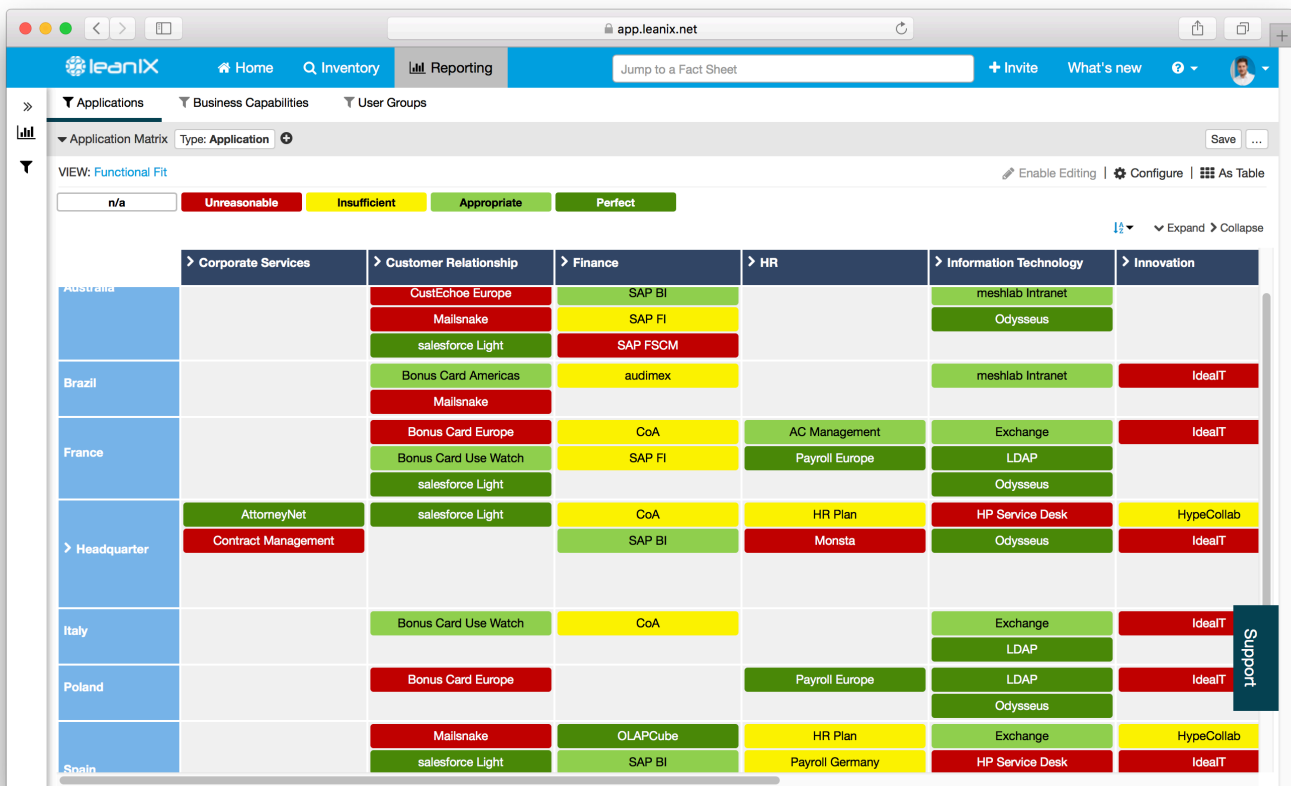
app.leanix.net

leanIX Home Inventory Reporting Jump to a Fact Sheet + Invite What's new ?

Applications Business Capabilities User Groups

Application Matrix Type: Application Save ...

VIEW: Functional Fit Enable Editing Configure As Table

n/a Unreasonable Insufficient Appropriate Perfect

Expand Collapse

| | Corporate Services | Customer Relationship | Finance | HR | Information Technology | Innovation |
|---|---|---|---|---|---|---|
| Australia | | CustEchoe Europe<br>Mailsnake<br>salesforce Light | SAP BI<br>SAP FI<br>SAP FSCM | | meshlab Intranet<br>Odysseus | |
| Brazil | | Bonus Card Americas<br>Mailsnake | audimex | | meshlab Intranet | IdealT |
| France | | Bonus Card Europe<br>Bonus Card Use Watch<br>salesforce Light | CoA<br>SAP FI | AC Management<br>Payroll Europe | Exchange<br>LDAP<br>Odysseus | IdealT |
| Headquarter | AttorneyNet<br>Contract Management | salesforce Light | CoA<br>SAP BI | HR Plan<br>Monsta | HP Service Desk<br>Odysseus | HypeCollab<br>IdealT |
| Italy | | Bonus Card Use Watch | CoA | | Exchange<br>LDAP | IdealT |
| Poland | | Bonus Card Europe | | Payroll Europe | LDAP<br>Odysseus | IdealT |
| Spain | | Mailsnake<br>salesforce Light | OLAPCube<br>SAP BI | HR Plan<br>Payroll Germany | Exchange<br>HP Service Desk | HypeCollab<br>IdealT |

Support